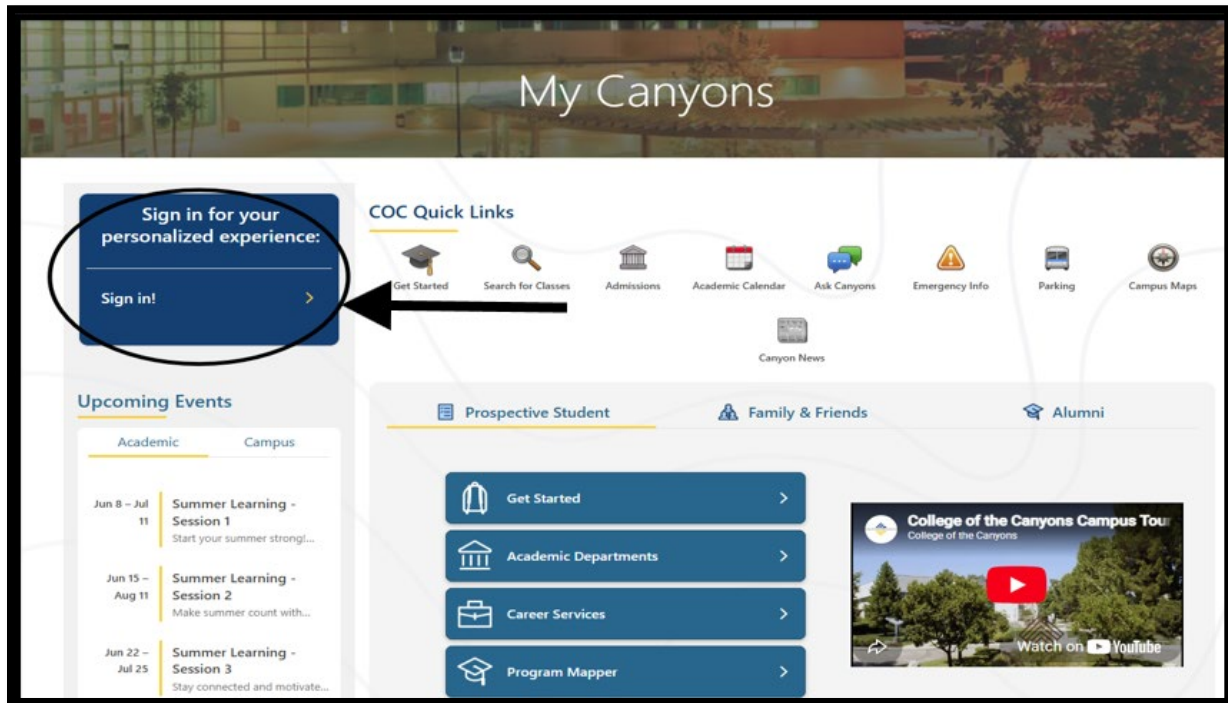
My Canyons

Sign in for your personalized experience:

Sign in! >

COC Quick Links

Get Started
Search for Classes
Admissions
Academic Calendar
Ask Canyons
Emergency Info
Parking
Campus Maps
Canyon News

Upcoming Events

Academic
Campus

Jun 8 – Jul 11
Summer Learning - Session 1
Start your summer strong!...

Jun 15 – Aug 11
Summer Learning - Session 2
Make summer count with...

Jun 22 – Jul 25
Summer Learning - Session 3
Stay connected and motivate...

Prospective Student
Family & Friends
Alumni

Get Started >
Academic Departments >
Career Services >
Program Mapper >

College of the Canyons Campus Tou
College of the Canyons
Watch on YouTube